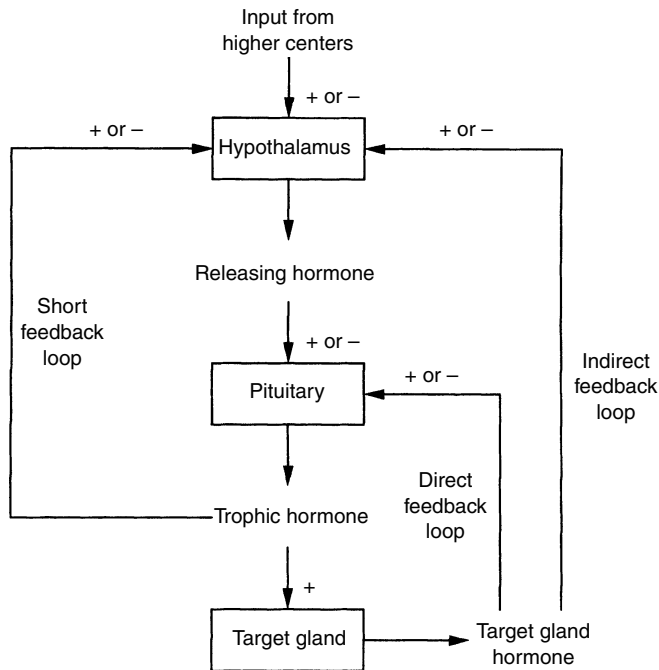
Input from higher centers

+ or –

+ or –

Hypothalamus

+ or –

Releasing hormone

Short feedback loop

+ or –

Pituitary

+ or –

Indirect feedback loop

Direct feedback loop

Trophic hormone

+

Target gland

Target gland hormone